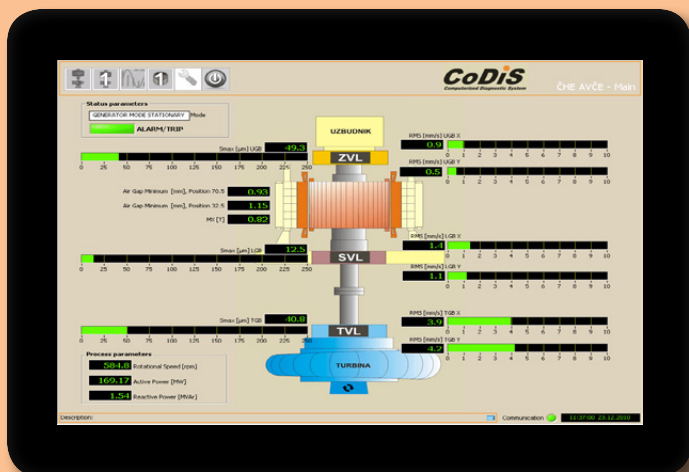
CoDiS
Computerized Diagnostic System
ČHE AVČE - Main

Status parameters
GENERATOR MODE STATIONARY Mode
ALARM/TRIP

Smax [μm] UGB 49.3
0 25 50 75 100 125 150 175 200 225 250

Air Gap Minimum [mm], Position 70.5 0.93
Air Gap Minimum [mm], Position 32.5 1.15
MI [T] 0.82

Smax [μm] LGB 12.5
0 25 50 75 100 125 150 175 200 225 250

Smax [μm] TGB 40.8
0 25 50 75 100 125 150 175 200 225 250

Process parameters
584.8 Rotational Speed [rpm]
169.17 Active Power [MW]
1.54 Reactive Power [MVAr]

UZBUDNIK
ZVL
SVL
TVL
TURBINA

RMS [mm/s] UGB X 0.9
0 1 2 3 4 5 6 7 8 9 10
RMS [mm/s] UGB Y 0.5
0 1 2 3 4 5 6 7 8 9 10
RMS [mm/s] LGB X 1.4
0 1 2 3 4 5 6 7 8 9 10
RMS [mm/s] LGB Y 1.1
0 1 2 3 4 5 6 7 8 9 10
RMS [mm/s] TGB X 3.9
0 1 2 3 4 5 6 7 8 9 10
RMS [mm/s] TGB Y 4.2
0 1 2 3 4 5 6 7 8 9 10

Description:
Communication
11:37:00 23.12.2019